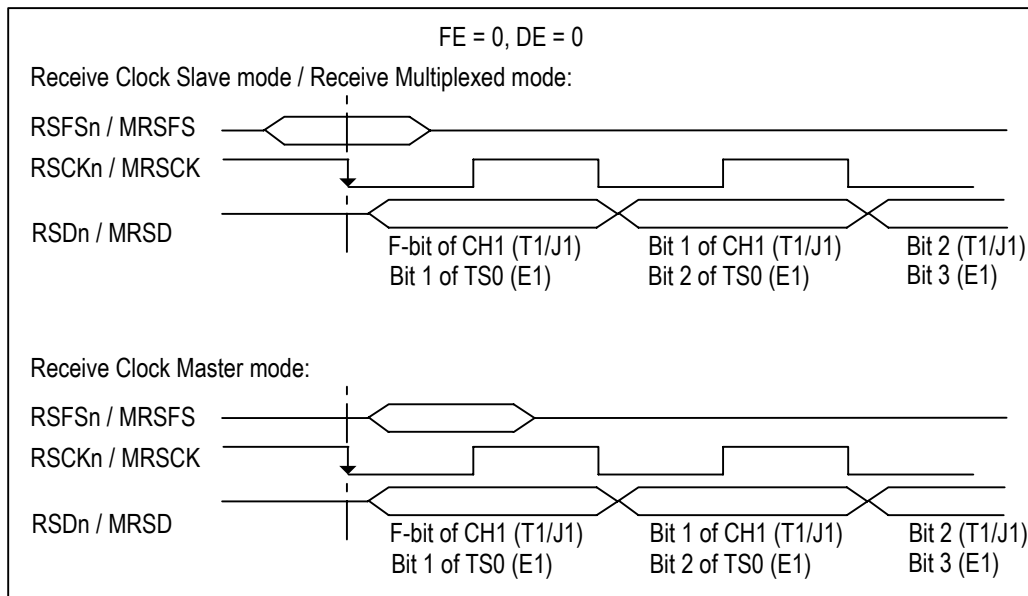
FE = 0, DE = 0

Receive Clock Slave mode / Receive Multiplexed mode:

RSFSn / MRSFS

RSCKn / MRSCK

RSDn / MRSD

F-bit of CH1 (T1/J1)
Bit 1 of TS0 (E1)

Bit 1 of CH1 (T1/J1)
Bit 2 of TS0 (E1)

Bit 2 (T1/J1)
Bit 3 (E1)

Receive Clock Master mode:

RSFSn / MRSFS

RSCKn / MRSCK

RSDn / MRSD

F-bit of CH1 (T1/J1)
Bit 1 of TS0 (E1)

Bit 1 of CH1 (T1/J1)
Bit 2 of TS0 (E1)

Bit 2 (T1/J1)
Bit 3 (E1)